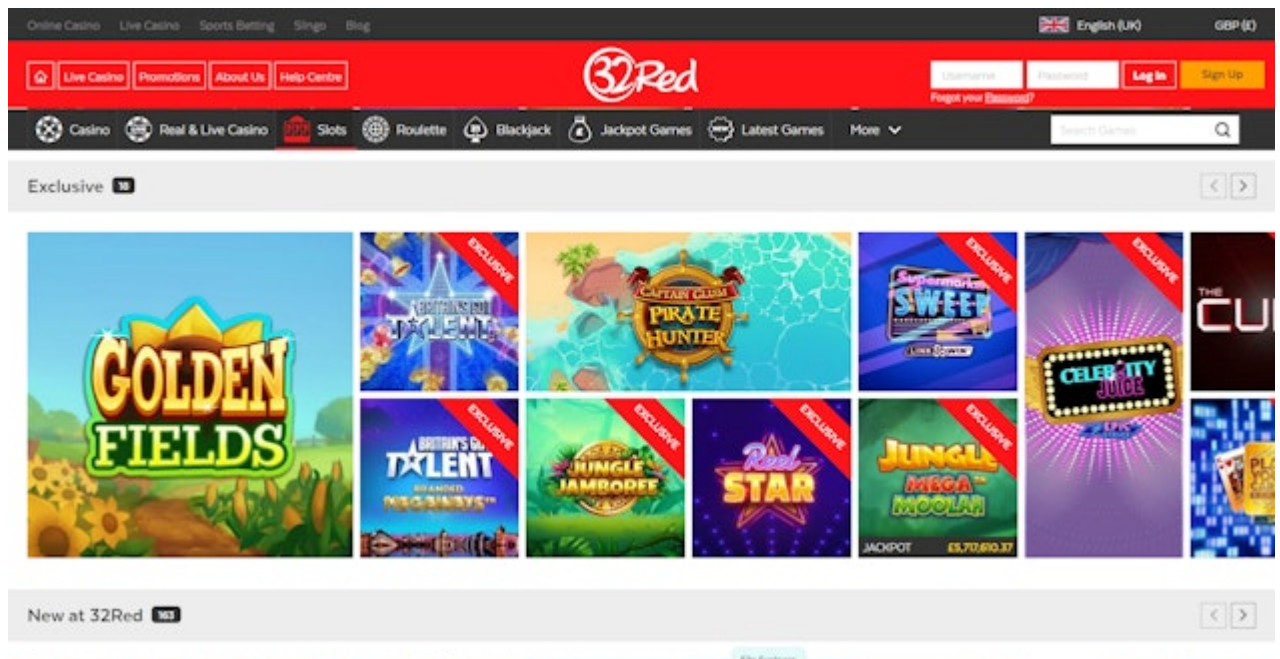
Online Casino Live Casino Sports Betting Slingo Blog

English (UK) GBP (£)

Live Casino Promotions About Us Help Centre

32Red

Username Password Log In Sign Up

Forgot your Password?

Casino Real & Live Casino Slots Roulette Blackjack Jackpot Games Latest Games More

Search Games

Exclusive 18

GOLDEN FIELDS

EXCLUSIVE

BRITAIN'S GOT TALENT

CAPTAIN GLUM PIRATE HUNTER

EXCLUSIVE

Supermarket SWEEP

EXCLUSIVE

CELEBRITY JUICE

THE CU

EXCLUSIVE

BRITAIN'S GOT TALENT MEGAWAYS

EXCLUSIVE

JUNGLE JAMBOREE

EXCLUSIVE

Reel STAR

EXCLUSIVE

JUNGLE MEGA MOOLAH

JACKPOT £5,717,610.37

New at 32Red 163